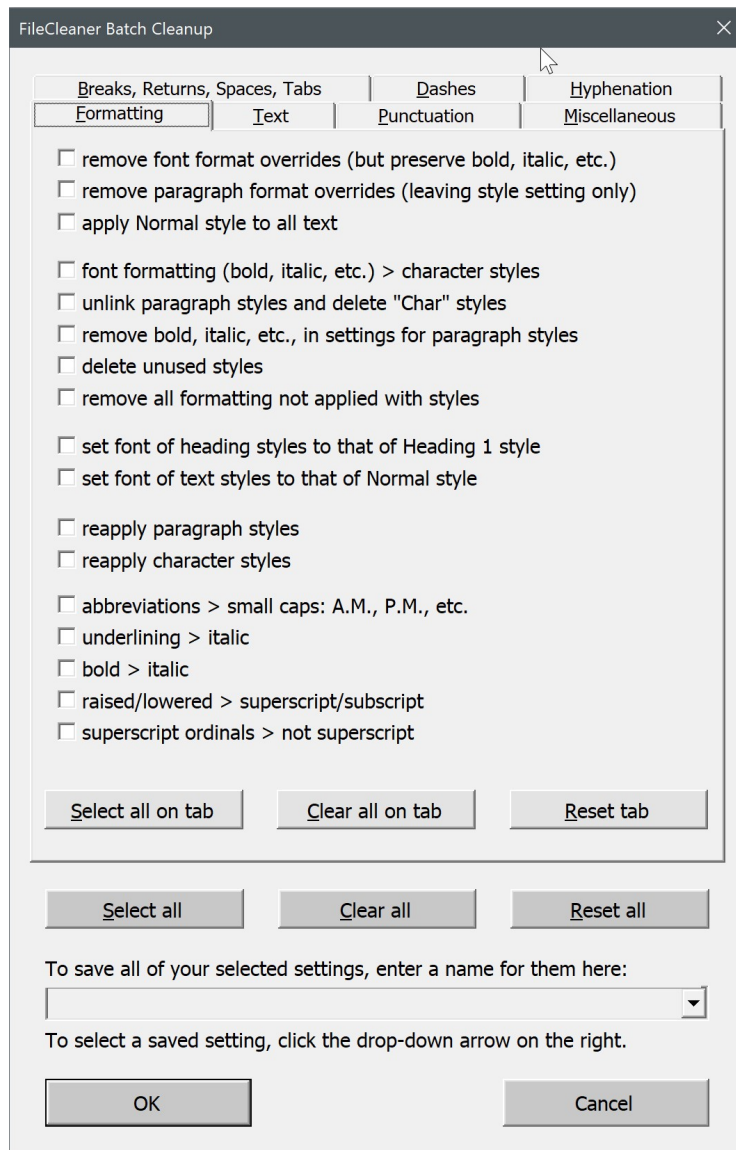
FileCleaner Batch Cleanup

Breaks, Returns, Spaces, Tabs
Dashes
Hyphenation
Formatting
Text
Punctuation
Miscellaneous

☐ remove font format overrides (but preserve bold, italic, etc.)
☐ remove paragraph format overrides (leaving style setting only)
☐ apply Normal style to all text

☐ font formatting (bold, italic, etc.) > character styles
☐ unlink paragraph styles and delete "Char" styles
☐ remove bold, italic, etc., in settings for paragraph styles
☐ delete unused styles
☐ remove all formatting not applied with styles

☐ set font of heading styles to that of Heading 1 style
☐ set font of text styles to that of Normal style

☐ reapply paragraph styles
☐ reapply character styles

☐ abbreviations > small caps: A.M., P.M., etc.
☐ underlining > italic
☐ bold > italic
☐ raised/lowered > superscript/subscript
☐ superscript ordinals > not superscript

Select all on tab
Clear all on tab
Reset tab

Select all
Clear all
Reset all

To save all of your selected settings, enter a name for them here:

To select a saved setting, click the drop-down arrow on the right.

OK
Cancel